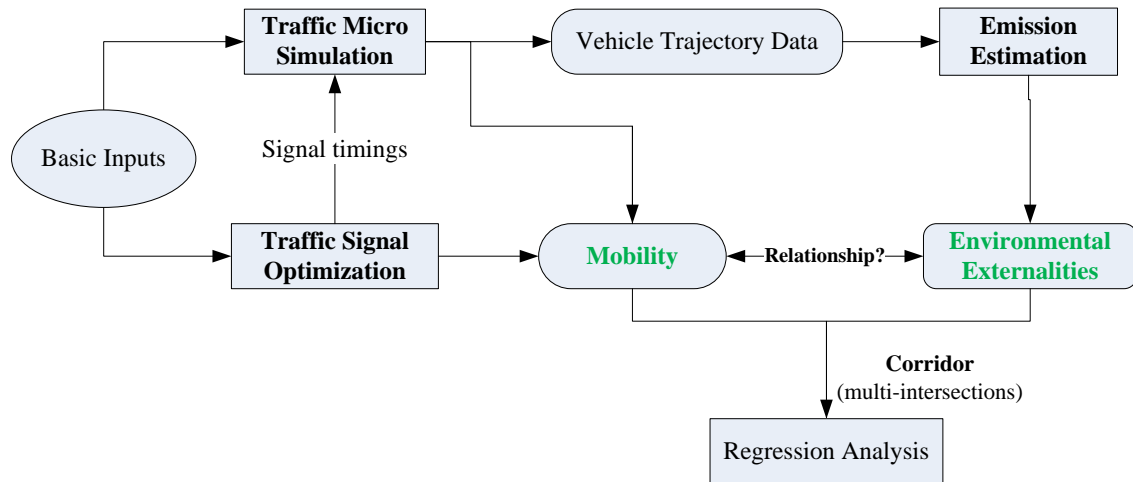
Traffic Micro Simulation

Vehicle Trajectory Data

Emission Estimation

Basic Inputs

Signal timings

Traffic Signal Optimization

Mobility

Relationship?

Environmental Externalities

Corridor
(multi-intersections)

Regression Analysis